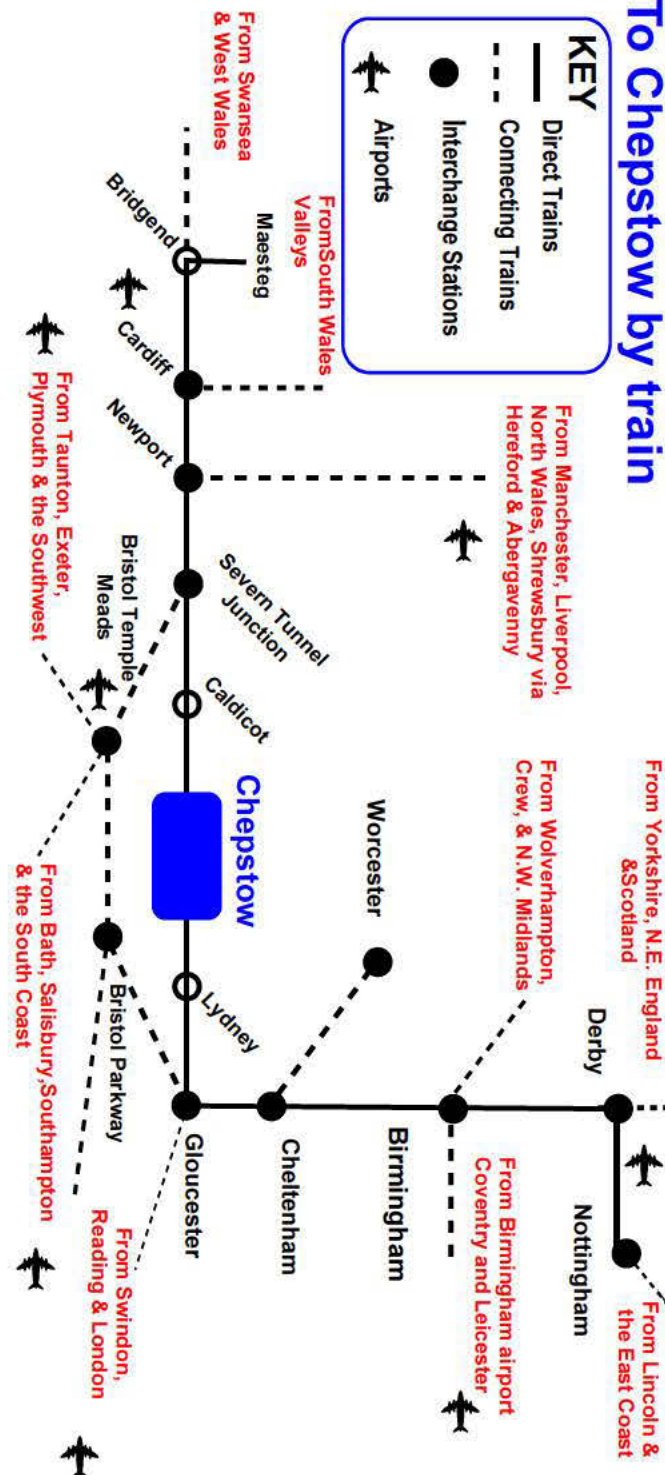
To Chepstow by train

KEY
Direct Trains
Connecting Trains
Interchange Stations
Airports

From Swansea & West Wales
FromSouth Wales Valleys
Maesteg
Bridgend
Cardiff
Newport
From Manchester, Liverpool, North Wales, Shrewsbury via Hereford & Abergavenny
From Taunton, Exeter, Plymouth & the Southwest
Bristol Temple Meads
Severn Tunnel Junction
Caldicot
Chepstow
Worcester
From Wolverhampton, Crew, & N.W. Midlands
From Yorkshire, N.E. England &Scotland
From Bath, Salisbury,Southampton & the South Coast
Bristol Parkway
Lydney
Gloucester
Cheltenham
Birmingham
Derby
Nottingham
From Swindon, Reading & London
From Birmingham airport Coventry and Leicester
From Lincoln & the East Coast